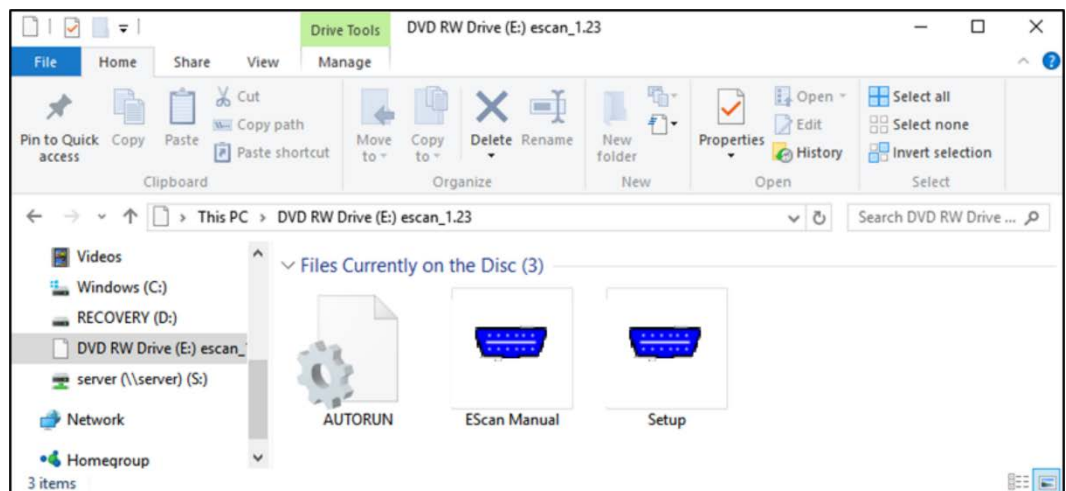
Drive Tools DVD RW Drive (E:) escan_1.23

File Home Share View Manage

Pin to Quick access
Copy
Paste
Cut
Copy path
Paste shortcut
Clipboard

Move to
Copy to
Delete
Rename
Organize

New folder
New

Properties
Open
Edit
History
Open

Select all
Select none
Invert selection
Select

> This PC > DVD RW Drive (E:) escan_1.23

Search DVD RW Drive ...

Videos
Windows (C:)
RECOVERY (D:)
DVD RW Drive (E:) escan_
server (\\server) (S:)
Network
Homegroup

Files Currently on the Disc (3)

AUTORUN
EScan Manual
Setup

3 items